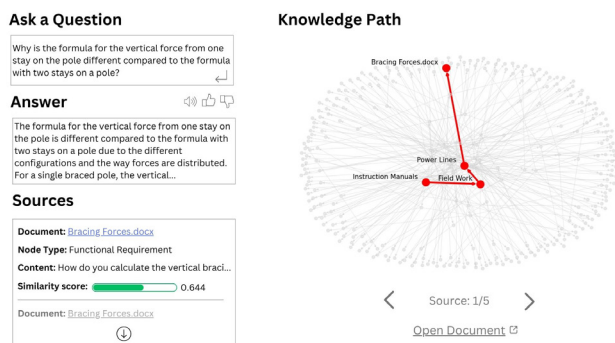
Ask a Question

Why is the formula for the vertical force from one stay on the pole different compared to the formula with two stays on a pole?

Answer

The formula for the vertical force from one stay on the pole is different compared to the formula with two stays on a pole due to the different configurations and the way forces are distributed. For a single braced pole, the vertical...

Sources

Document: Bracing Forces.docx

Node Type: Functional Requirement

Content: How do you calculate the vertical braci...

Similarity score: 0.644

Document: Bracing Forces.docx

Knowledge Path

Bracing Forces.docx

Power Lines

Instruction Manuals

Field Work

Source: 1/5

Open Document